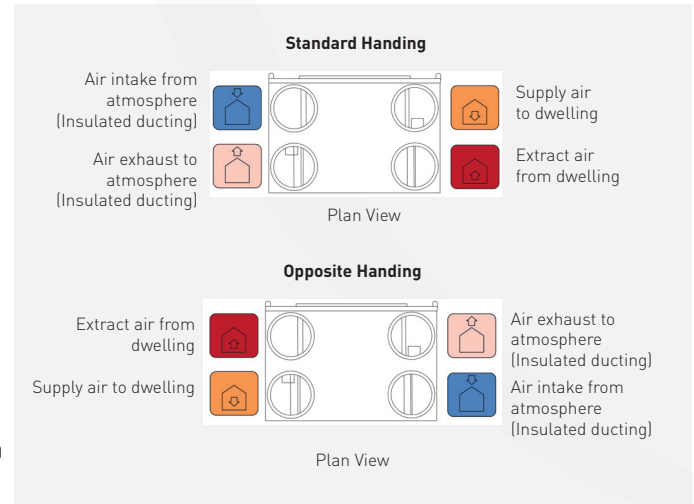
**Standard Handing**

Air intake from atmosphere (Insulated ducting)

Supply air to dwelling

Air exhaust to atmosphere (Insulated ducting)

Extract air from dwelling

Plan View

**Opposite Handing**

Extract air from dwelling

Air exhaust to atmosphere (Insulated ducting)

Supply air to dwelling

Air intake from atmosphere (Insulated ducting)

Plan View